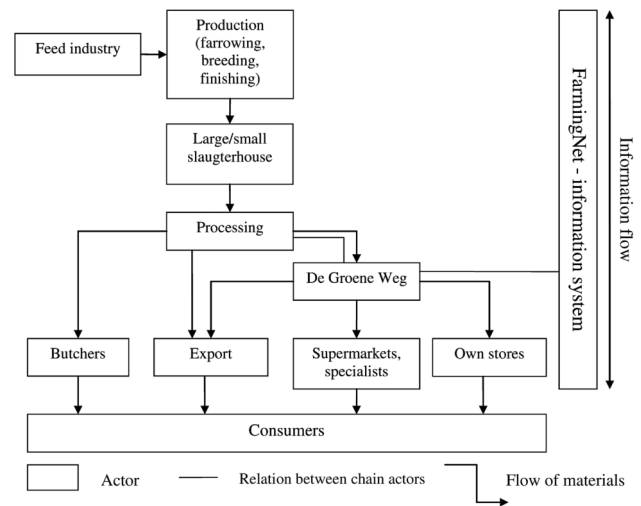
Feed industry

Production (farrowing, breeding, finishing)

Large/small slaugterhouse

Processing

De Groene Weg

Butchers

Export

Supermarkets, specialists

Own stores

Consumers

FarmingNet - information system

Information flow

Actor

Relation between chain actors

Flow of materials